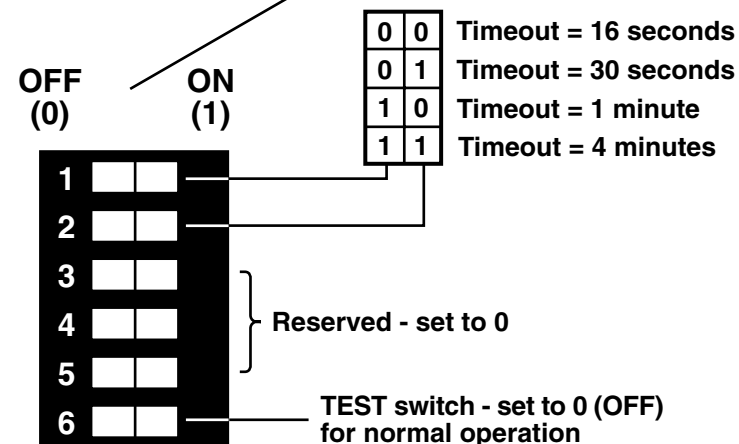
OFF (0)

ON (1)

| 0 | 0 | Timeout = 16 seconds |
|---|---|---|
| 0 | 1 | Timeout = 30 seconds |
| 1 | 0 | Timeout = 1 minute |
| 1 | 1 | Timeout = 4 minutes |

1

2

3

4

5

6

Reserved - set to 0

TEST switch - set to 0 (OFF) for normal operation